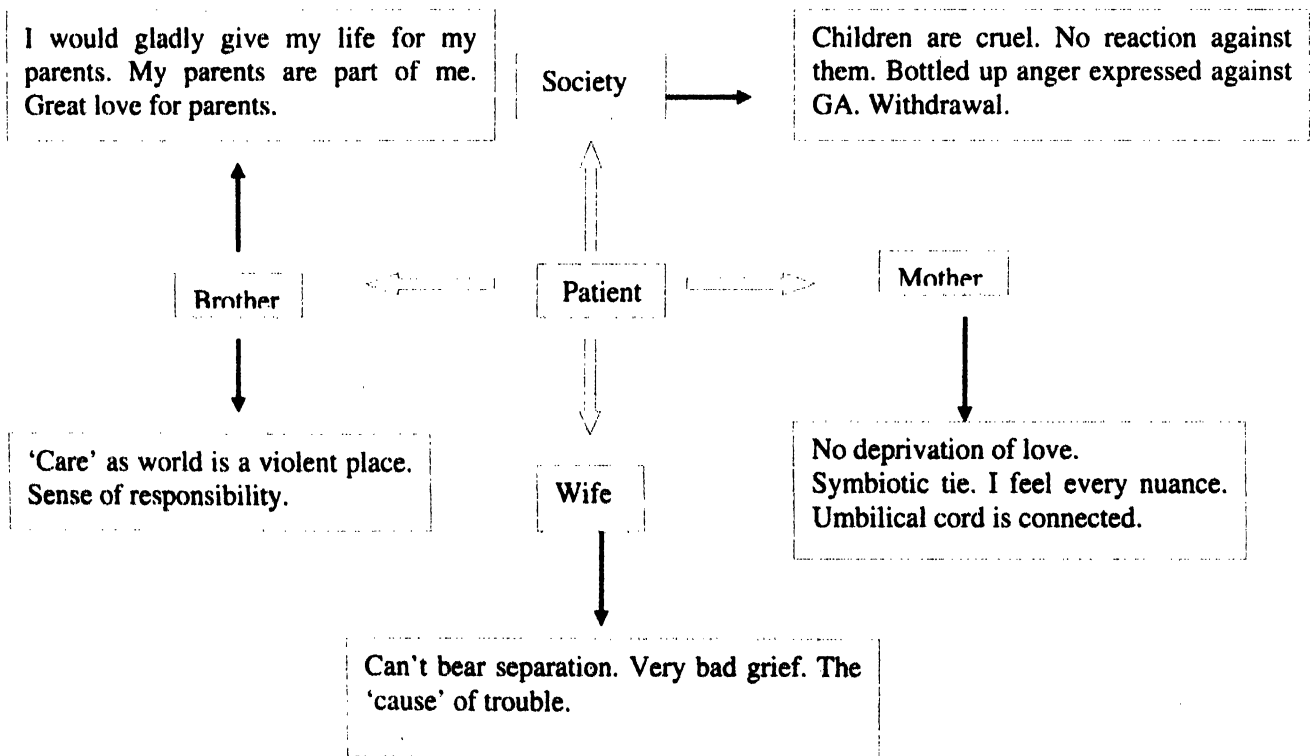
I would gladly give my life for my parents. My parents are part of me. Great love for parents.

Society

Children are cruel. No reaction against them. Bottled up anger expressed against GA. Withdrawal.

Brother

Patient

Mother

'Care' as world is a violent place. Sense of responsibility.

Wife

No deprivation of love. Symbiotic tie. I feel every nuance. Umbilical cord is connected.

Can't bear separation. Very bad grief. The 'cause' of trouble.